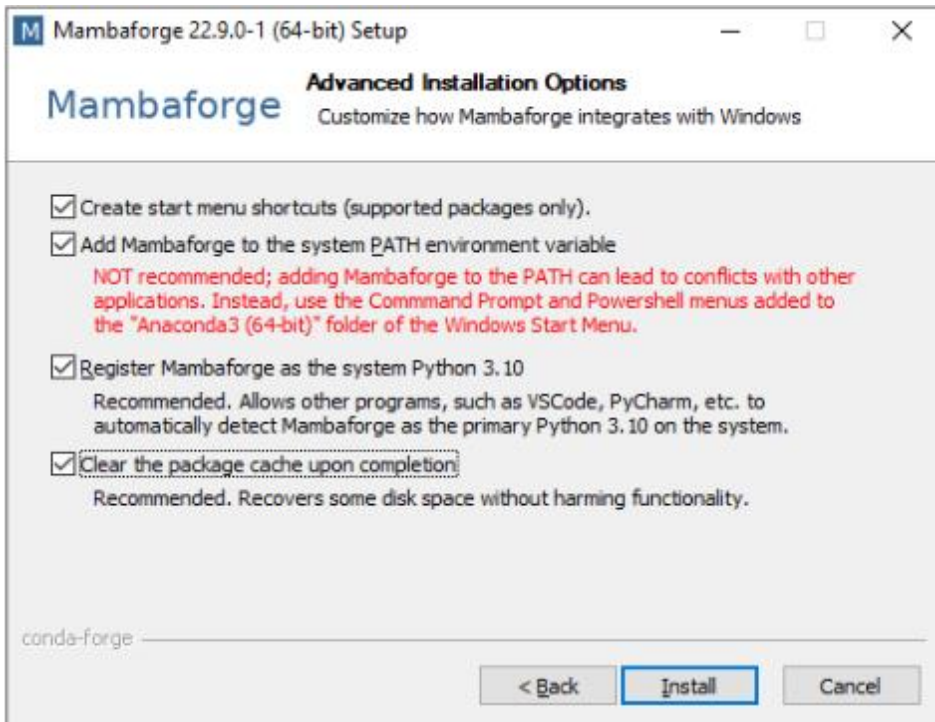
M Mambaforge 22.9.0-1 (64-bit) Setup

Mambaforge

Advanced Installation Options

Customize how Mambaforge integrates with Windows

☑ Create start menu shortcuts (supported packages only).

☑ Add Mambaforge to the system PATH environment variable

NOT recommended; adding Mambaforge to the PATH can lead to conflicts with other applications. Instead, use the Commmand Prompt and Powershell menus added to the "Anaconda3 (64-bit)" folder of the Windows Start Menu.

☑ Register Mambaforge as the system Python 3.10

Recommended. Allows other programs, such as VSCode, PyCharm, etc. to automatically detect Mambaforge as the primary Python 3.10 on the system.

☑ Clear the package cache upon completion

Recommended. Recovers some disk space without harming functionality.

conda-forge

< Back

Install

Cancel